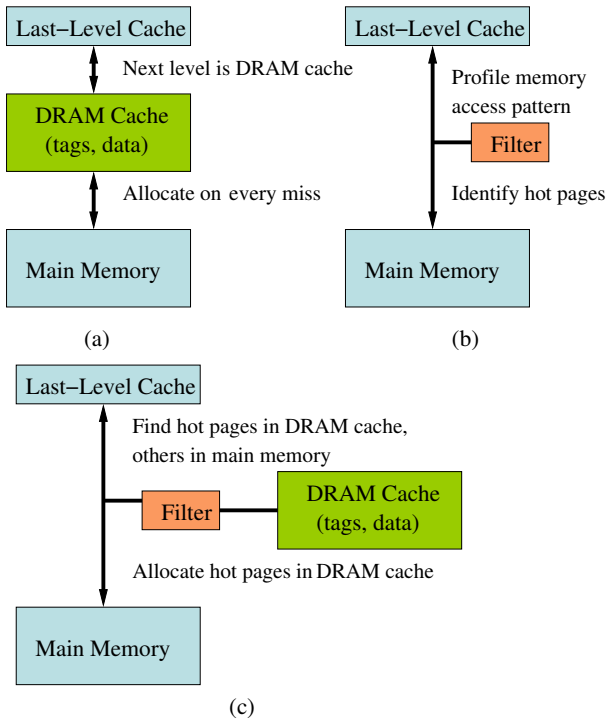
Last−Level Cache

Next level is DRAM cache

DRAM Cache
(tags, data)

Allocate on every miss

Main Memory

(a)

Last−Level Cache

Profile memory
access pattern

Filter

Identify hot pages

Main Memory

(b)

Last−Level Cache

Find hot pages in DRAM cache,
others in main memory

Filter

DRAM Cache
(tags, data)

Allocate hot pages in DRAM cache

Main Memory

(c)